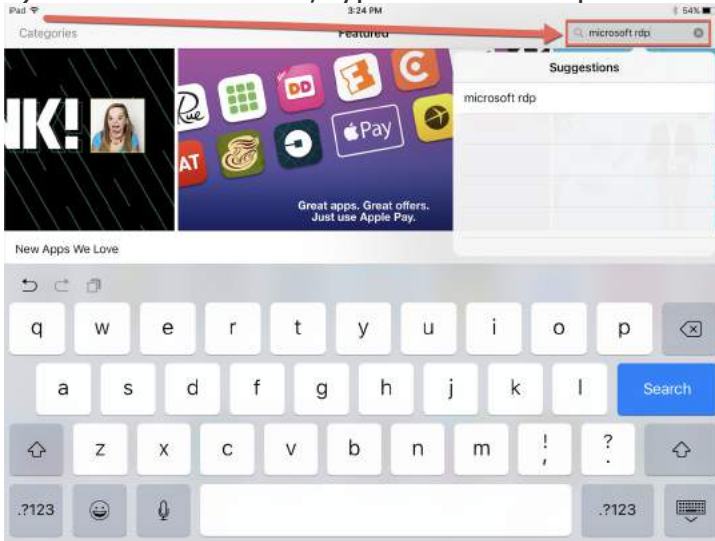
iPad
3:24 PM
54%
Categories
Featured
microsoft rdp
Suggestions
microsoft rdp
NK!
Pay
Great apps. Great offers. Just use Apple Pay.
New Apps We Love
q w e r t y u i o p
a s d f g h j k l
Search
z x c v b n m ! , ? .
.?123
.?123